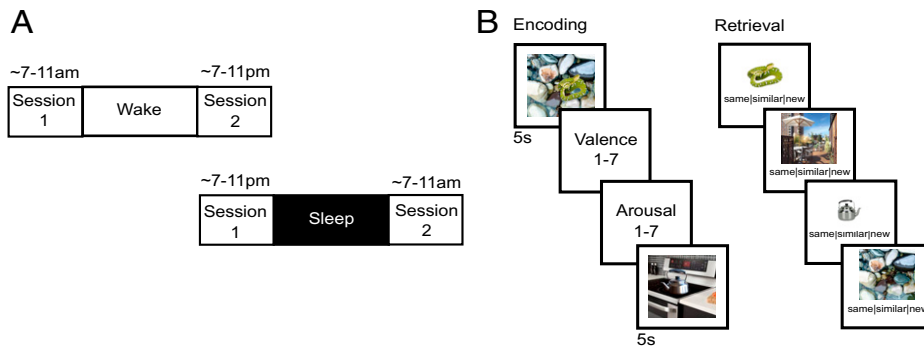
A

~7-11am

~7-11pm

| Session 1 | Wake | Session 2 |
|---|---|---|

~7-11pm

~7-11am

| Session 1 | Sleep | Session 2 |
|---|---|---|

B

Encoding

5s

Valence 1-7

Arousal 1-7

5s

Retrieval

same|similar|new

same|similar|new

same|similar|new

same|similar|new